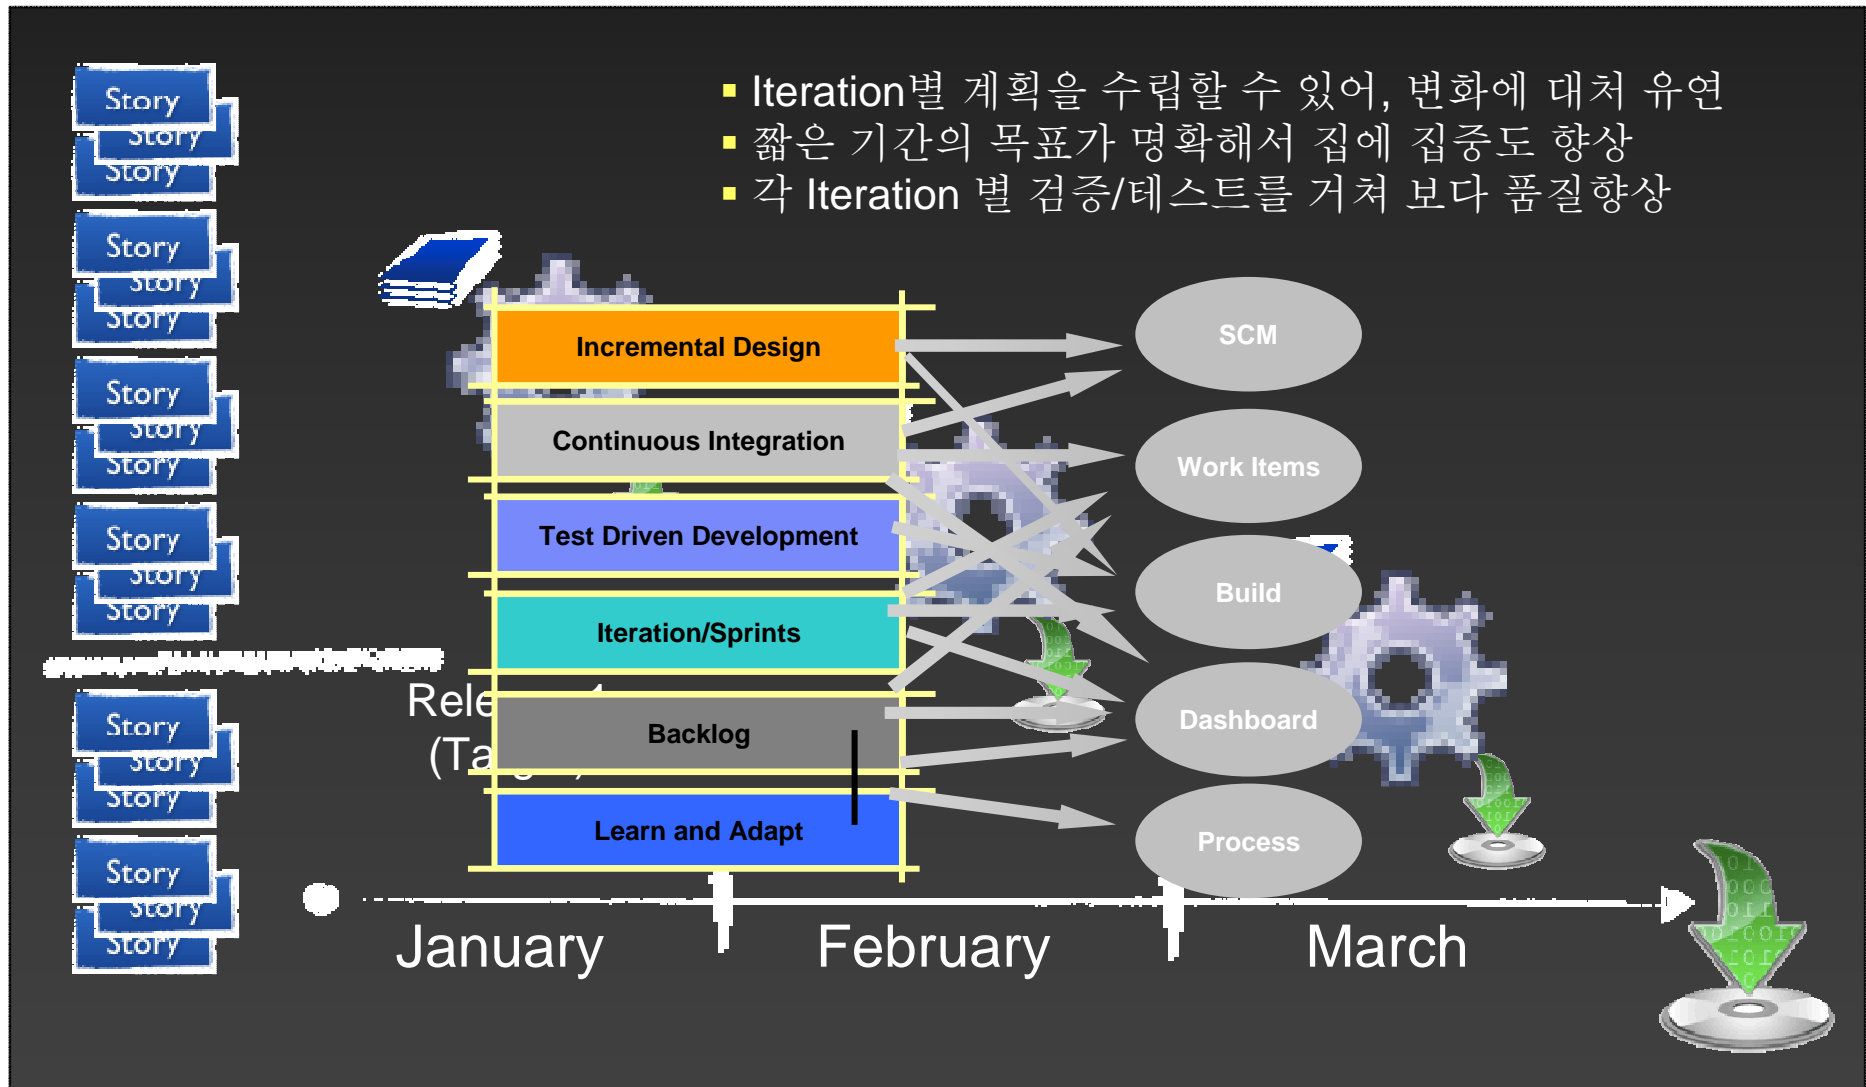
Story
Story
Story
Story
Story
Story
Story
Story
Story
Story
Story
Story
Story
Story
Story
Story
Story
Story

▪ Iteration별 계획을 수립할 수 있어, 변화에 대처 유연
▪ 짧은 기간의 목표가 명확해서 집에 집중도 향상
▪ 각 Iteration 별 검증/테스트를 거쳐 보다 품질향상

Incremental Design
Continuous Integration
Test Driven Development
Iteration/Sprints
Backlog
Learn and Adapt

SCM
Work Items
Build
Dashboard
Process

Rele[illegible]
(Ta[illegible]

January
February
March